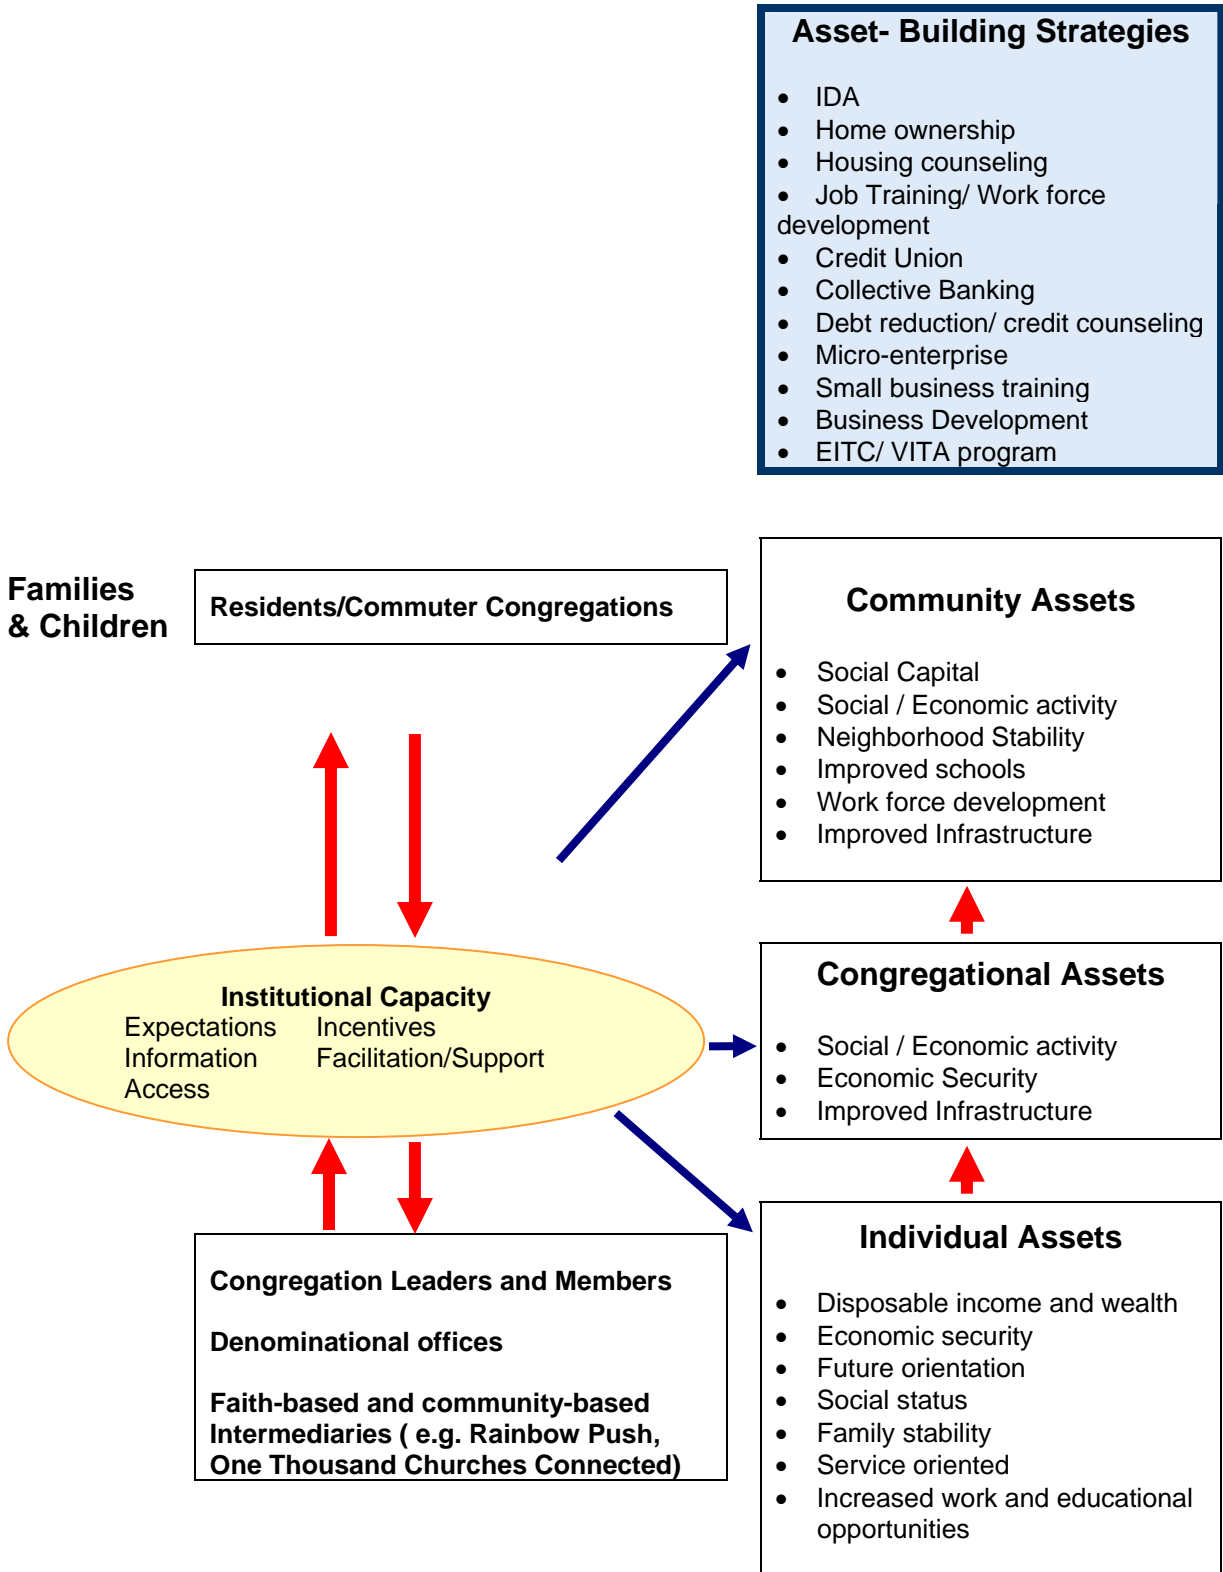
Asset- Building Strategies

- IDA
- Home ownership
- Housing counseling
- Job Training/ Work force development
- Credit Union
- Collective Banking
- Debt reduction/ credit counseling
- Micro-enterprise
- Small business training
- Business Development
- EITC/ VITA program

Families & Children

Residents/Commuter Congregations

Community Assets

- Social Capital
- Social / Economic activity
- Neighborhood Stability
- Improved schools
- Work force development
- Improved Infrastructure

Institutional Capacity
Expectations Incentives
Information Facilitation/Support
Access

Congregational Assets

- Social / Economic activity
- Economic Security
- Improved Infrastructure

Congregation Leaders and Members

Denominational offices

Faith-based and community-based Intermediaries ( e.g. Rainbow Push, One Thousand Churches Connected)

Individual Assets

- Disposable income and wealth
- Economic security
- Future orientation
- Social status
- Family stability
- Service oriented
- Increased work and educational opportunities